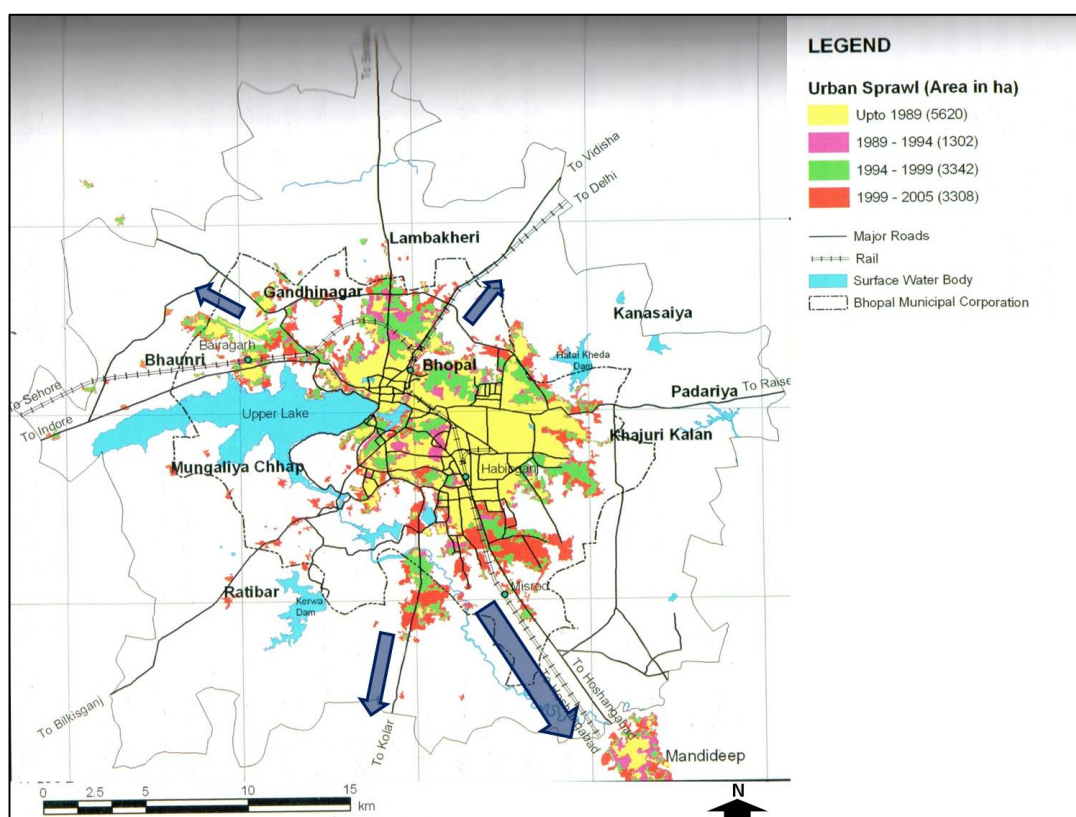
LEGEND

Urban Sprawl (Area in ha)

Upto 1989 (5620)

1989 - 1994 (1302)

1994 - 1999 (3342)

1999 - 2005 (3308)

Major Roads

Rail

Surface Water Body

Bhopal Municipal Corporation

To Vidisha

To Delhi

Lambakheri

Gandhinagar

Kanasaiya

Bairagarh

Bhaunri

Hatai Kheda Dam

Bhopal

To Sehore

To Indore

Upper Lake

Padariya

To Raisen

Khajuri Kalan

Mungaliya Chhap

Habibganj

Ratibar

Kerwa Dam

Misrod

To Hoshangabad

To Bilkisganj

To Kolar

Mandideep

0 2.5 5 10 15 km

N